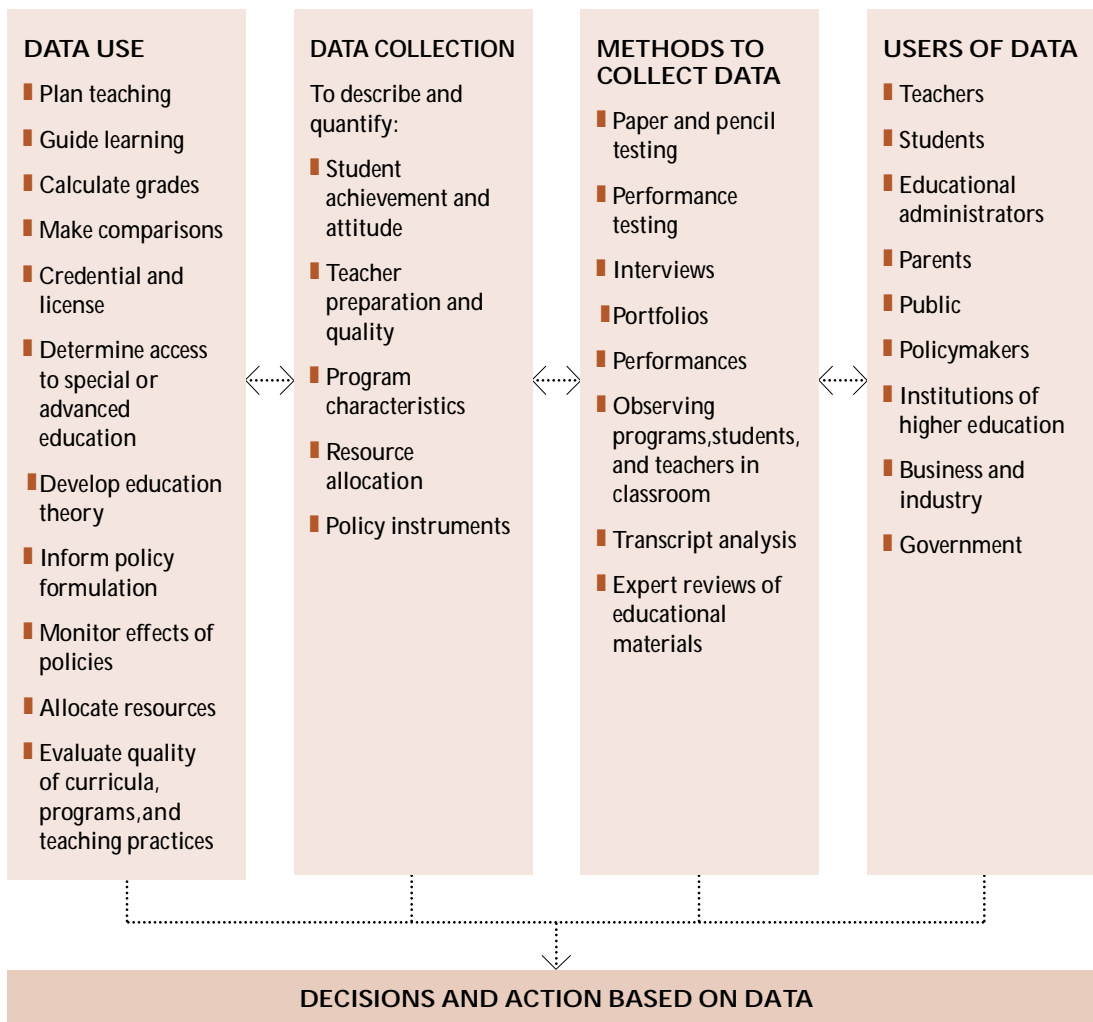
DATA USE

Plan teaching

Guide learning

Calculate grades

Make comparisons

Credential and license

Determine access to special or advanced education

Develop education theory

Inform policy formulation

Monitor effects of policies

Allocate resources

Evaluate quality of curricula, programs,and teaching practices

DATA COLLECTION

To describe and quantify:

Student achievement and attitude

Teacher preparation and quality

Program characteristics

Resource allocation

Policy instruments

METHODS TO COLLECT DATA

Paper and pencil testing

Performance testing

Interviews

Portfolios

Performances

Observing programs,students, and teachers in classroom

Transcript analysis

Expert reviews of educational materials

USERS OF DATA

Teachers

Students

Educational administrators

Parents

Public

Policymakers

Institutions of higher education

Business and industry

Government

DECISIONS AND ACTION BASED ON DATA